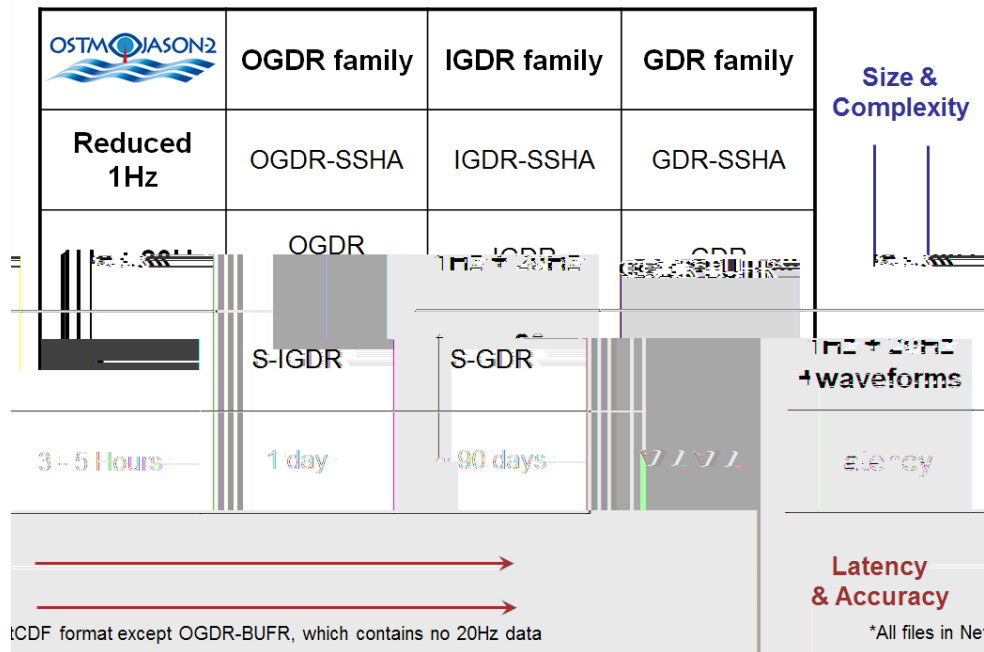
OSTM JASON-2

| | OGDR family | IGDR family | GDR family |
|---|---|---|---|
| Reduced 1Hz | OGDR-SSHA | IGDR-SSHA | GDR-SSHA |
| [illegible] | OGDR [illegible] | 1Hz + 20Hz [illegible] | GDR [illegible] |
| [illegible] | S-IGDR | S-GDR | 1Hz + 20Hz +waveforms |
| 3 - 5 Hours | 1 day | 90 days | latency |

Size & Complexity

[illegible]

Latency & Accuracy

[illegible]tCDF format except OGDR-BUFR, which contains no 20Hz data

*All files in Ne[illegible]